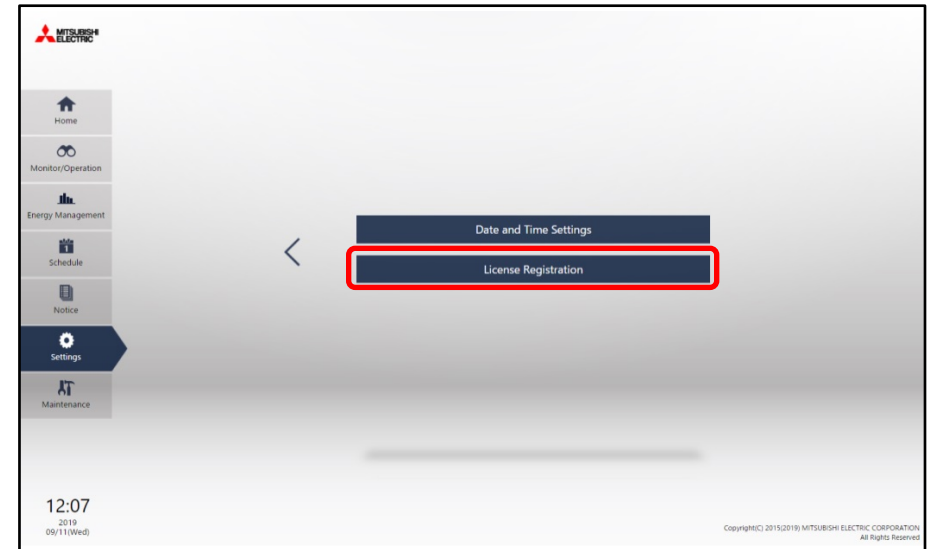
MITSUBISHI ELECTRIC

Home

Monitor/Operation

Energy Management

Schedule

Notice

Settings

Maintenance

Date and Time Settings

License Registration

12:07
2019
09/11(Wed)

Copyright(C) 2015(2019) MITSUBISHI ELECTRIC CORPORATION
All Rights Reserved